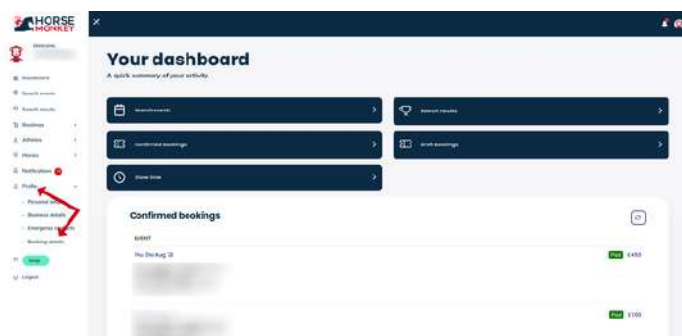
HORSE MONKEY

Welcome,

Dashboard
Search events
Search results
Bookings
Athletes
Horses
Notifications
Profile
Personal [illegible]
Business details
Emergency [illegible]
Booking emails
Help
Logout

Your dashboard
A quick summary of your activity

Search events
Search results
Confirmed bookings
Draft bookings
Draw time

Confirmed bookings

EVENT
Thu 31st Aug 23
Paid £450
Paid £100